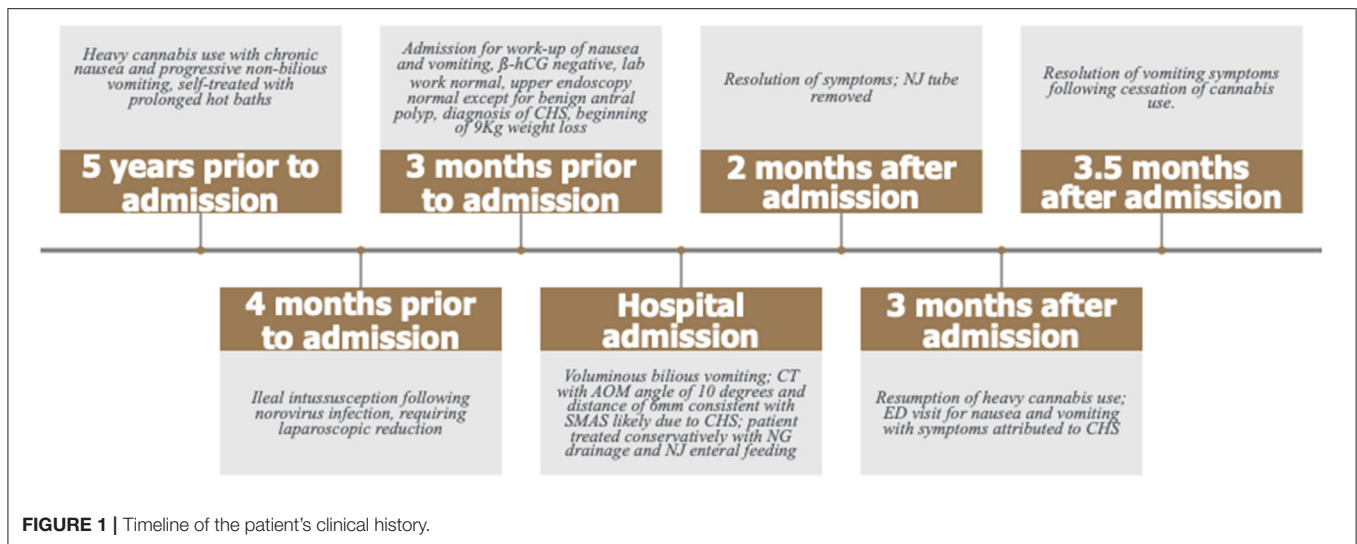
Heavy cannabis use with chronic nausea and progressive non-bilious vomiting, self-treated with prolonged hot baths

5 years prior to admission

4 months prior to admission

Ileal intussusception following norovirus infection, requiring laparoscopic reduction

Admission for work-up of nausea and vomiting, β-hCG negative, lab work normal, upper endoscopy normal except for benign antral polyp, diagnosis of CHS, beginning of 9Kg weight loss

3 months prior to admission

Hospital admission

Voluminous bilious vomiting; CT with AOM angle of 10 degrees and distance of 6mm consistent with SMAS likely due to CHS; patient treated conservatively with NG drainage and NJ enteral feeding

Resolution of symptoms; NJ tube removed

2 months after admission

3 months after admission

Resumption of heavy cannabis use; ED visit for nausea and vomiting with symptoms attributed to CHS

Resolution of vomiting symptoms following cessation of cannabis use.

3.5 months after admission

FIGURE 1 | Timeline of the patient's clinical history.